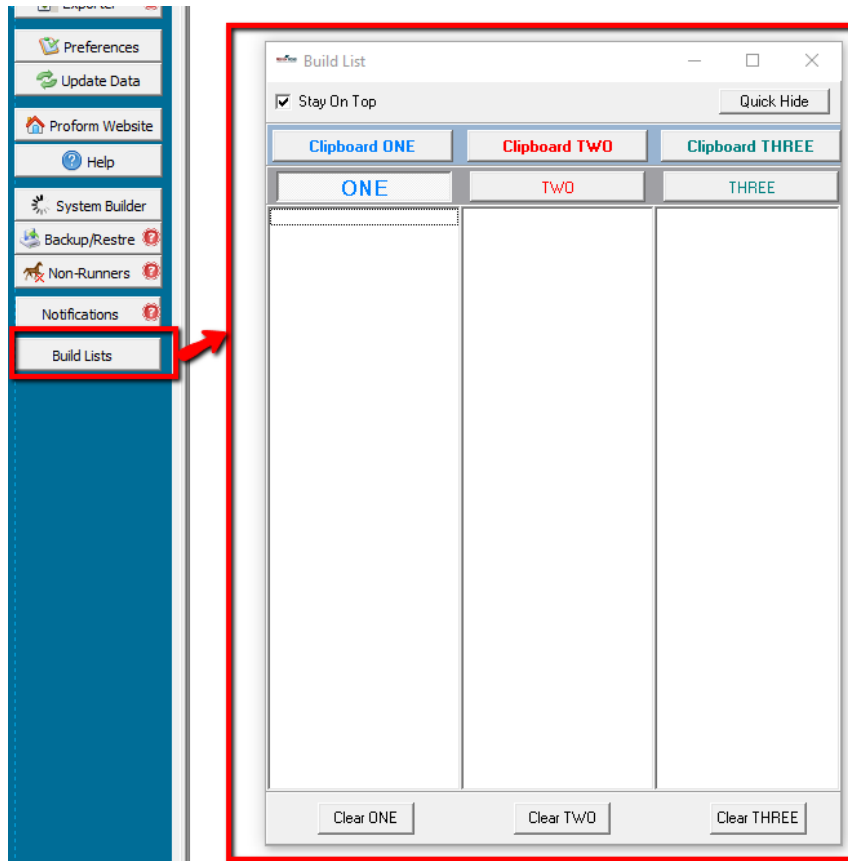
Exporter
Preferences
Update Data
Proform Website
Help
System Builder
Backup/Restre
Non-Runners
Notifications
Build Lists

Build List
Stay On Top
Quick Hide
Clipboard ONE
Clipboard TWO
Clipboard THREE
ONE
TWO
THREE
Clear ONE
Clear TWO
Clear THREE